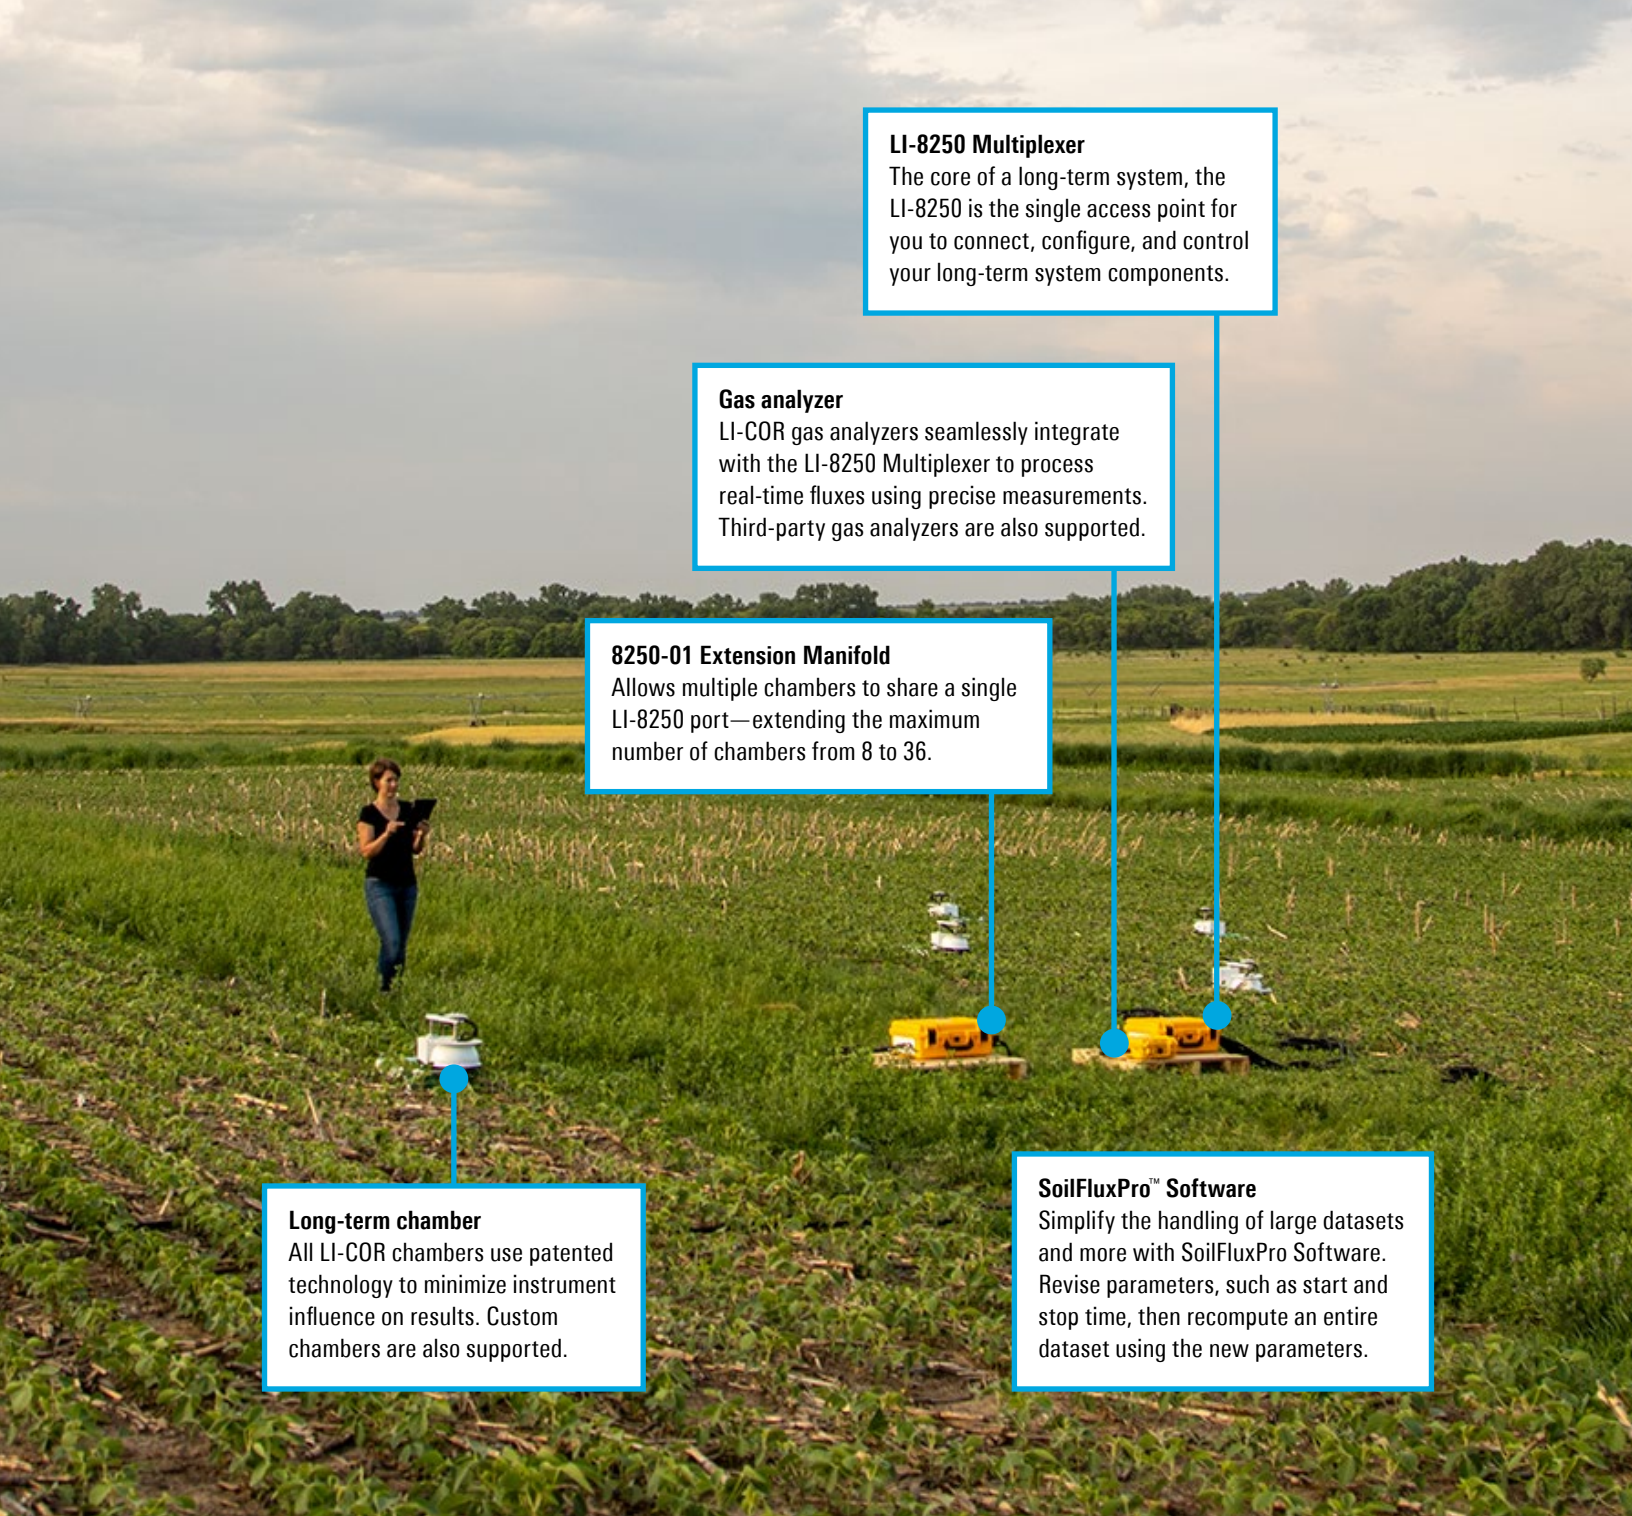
LI-8250 Multiplexer
The core of a long-term system, the LI-8250 is the single access point for you to connect, configure, and control your long-term system components.

Gas analyzer
LI-COR gas analyzers seamlessly integrate with the LI-8250 Multiplexer to process real-time fluxes using precise measurements. Third-party gas analyzers are also supported.

8250-01 Extension Manifold
Allows multiple chambers to share a single LI-8250 port—extending the maximum number of chambers from 8 to 36.

Long-term chamber
All LI-COR chambers use patented technology to minimize instrument influence on results. Custom chambers are also supported.

SoilFluxPro™ Software
Simplify the handling of large datasets and more with SoilFluxPro Software. Revise parameters, such as start and stop time, then recompute an entire dataset using the new parameters.